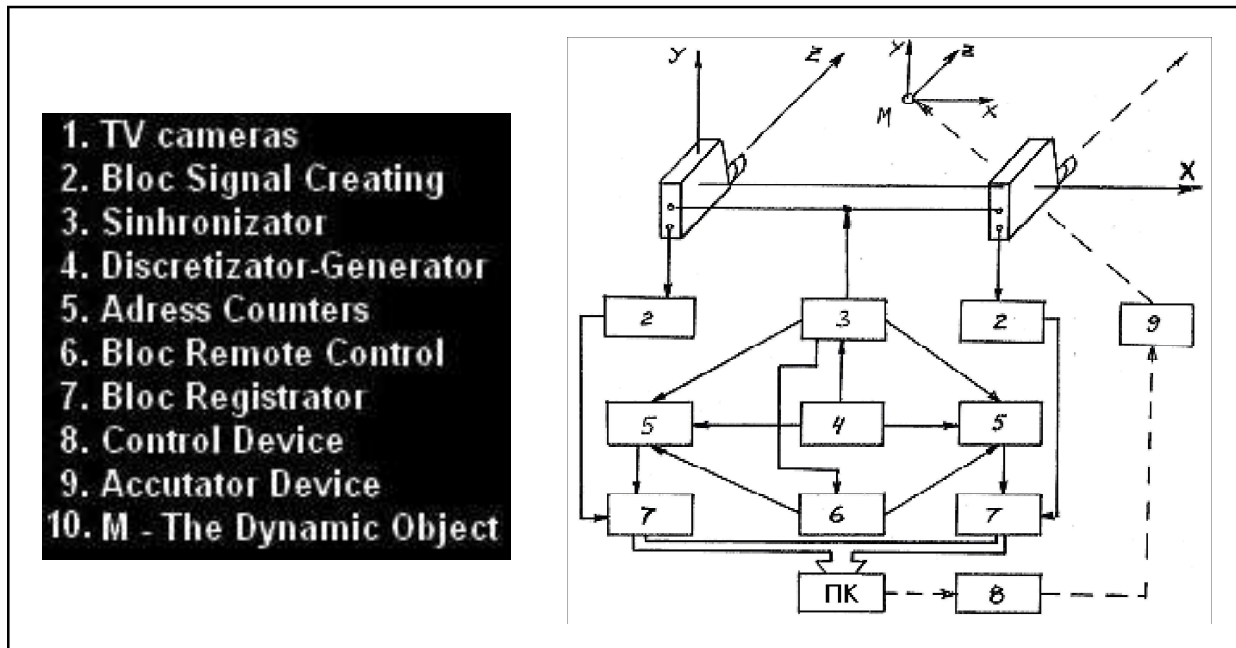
1. TV cameras
2. Bloc Signal Creating
3. Sinhronizator
4. Discretizator-Generator
5. Adress Counters
6. Bloc Remote Control
7. Bloc Registrator
8. Control Device
9. Accutator Device
10. M - The Dynamic Object

Y
Z
Y
Z
M
X
X
2
3
2
9
5
4
5
7
6
7
ПК
8